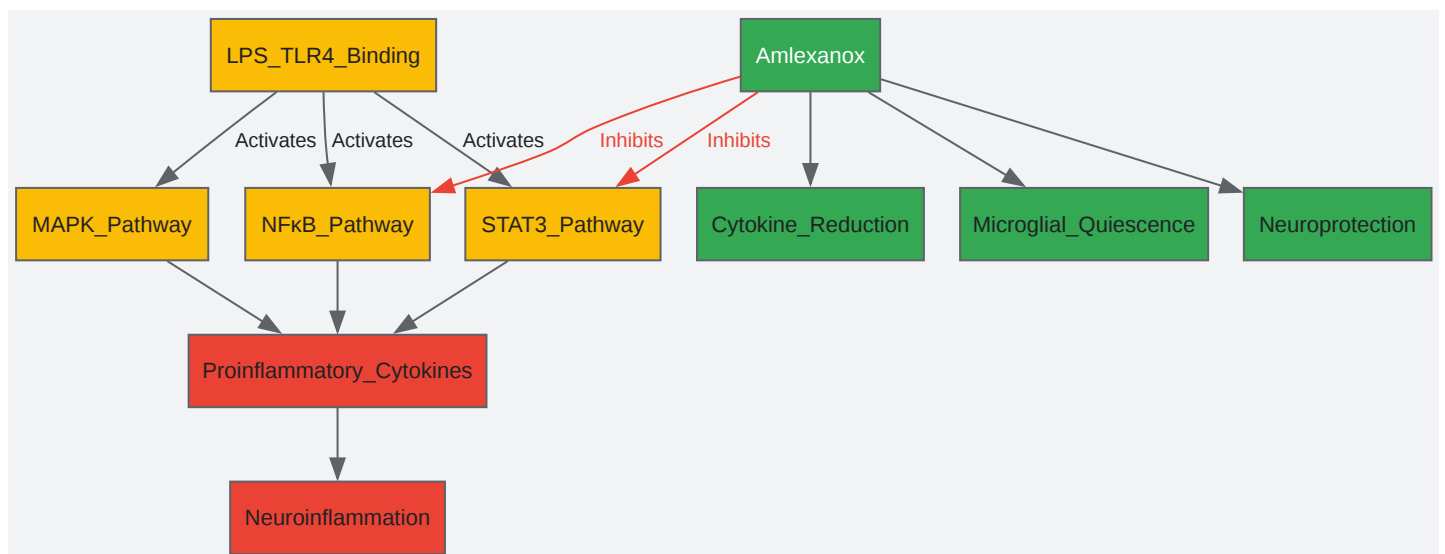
LPS_TLR4_Binding

Amlexanox

Activates
Activates
Activates
Inhibits
Inhibits

MAPK_Pathway
NFκB_Pathway
STAT3_Pathway
Cytokine_Reduction
Microglial_Quiescence
Neuroprotection

Proinflammatory_Cytokines

Neuroinflammation